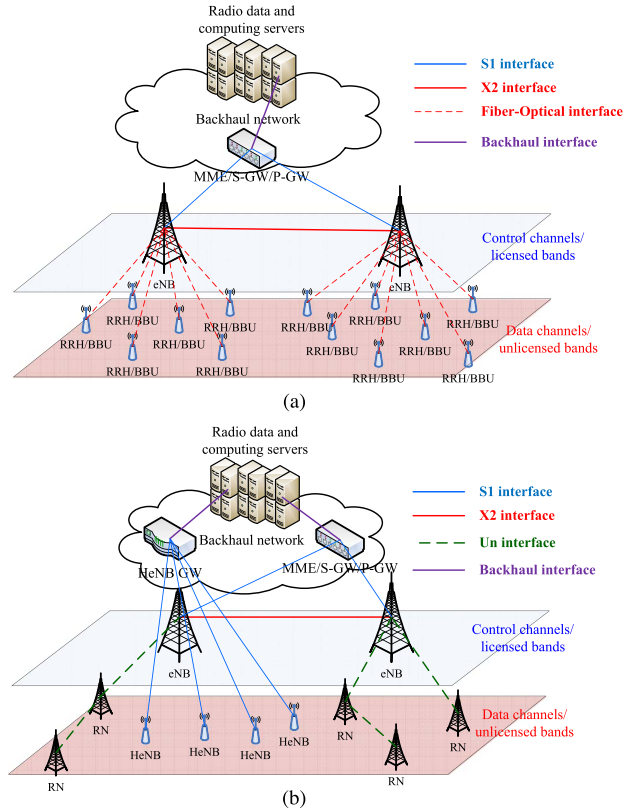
Radio data and computing servers

Backhaul network

MME/S-GW/P-GW

S1 interface
X2 interface
Fiber-Optical interface
Backhaul interface

Control channels/ licensed bands

eNB
eNB

RRH/BBU
RRH/BBU
RRH/BBU
RRH/BBU
RRH/BBU
RRH/BBU
RRH/BBU
RRH/BBU
RRH/BBU
RRH/BBU
RRH/BBU
RRH/BBU

Data channels/ unlicensed bands

(a)

Radio data and computing servers

Backhaul network

HeNB GW
MME/S-GW/P-GW

S1 interface
X2 interface
Un interface
Backhaul interface

Control channels/ licensed bands

eNB
eNB

RN
RN
HeNB
HeNB
HeNB
HeNB
RN
RN
RN

Data channels/ unlicensed bands

RN

(b)